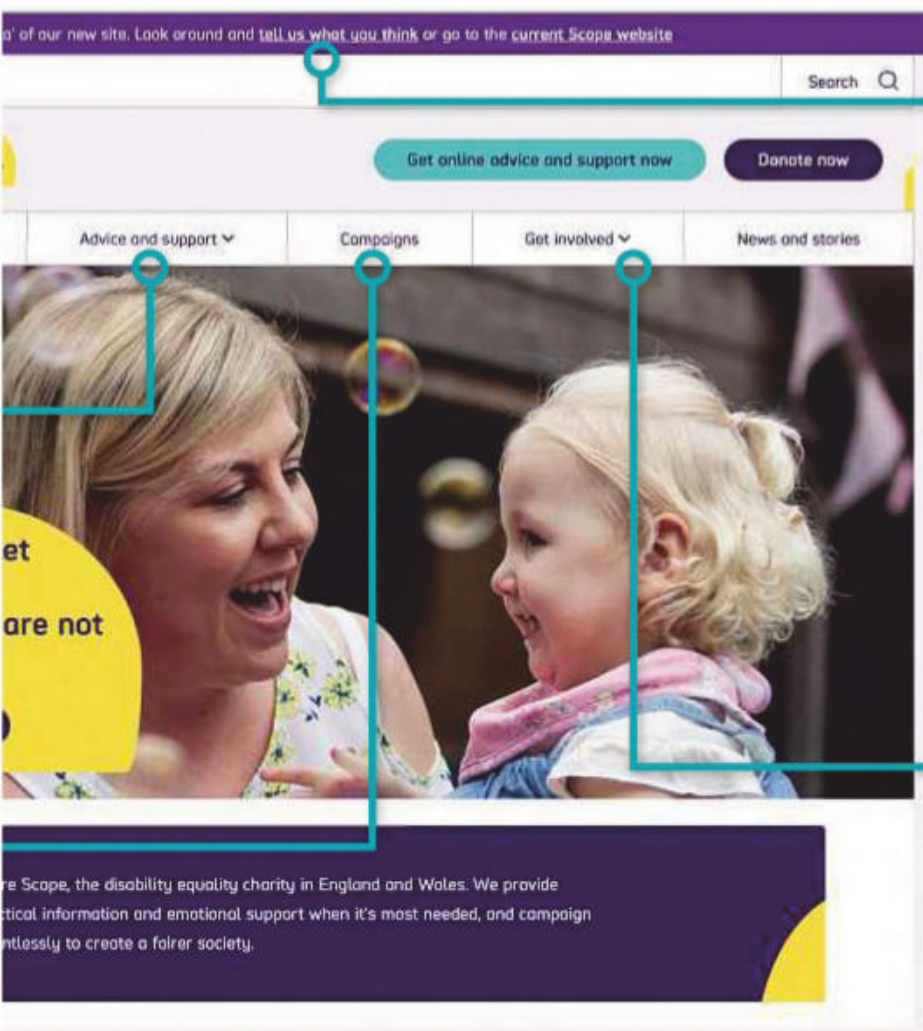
a' of our new site. Look around and tell us what you think or go to the current Scope website

Search

Get online advice and support now

Donate now

Advice and support

Campaigns

Get involved

News and stories

et

are not

re Scope, the disability equality charity in England and Wales. We provide ctical information and emotional support when it's most needed, and campaign ntlessly to create a fairer society.